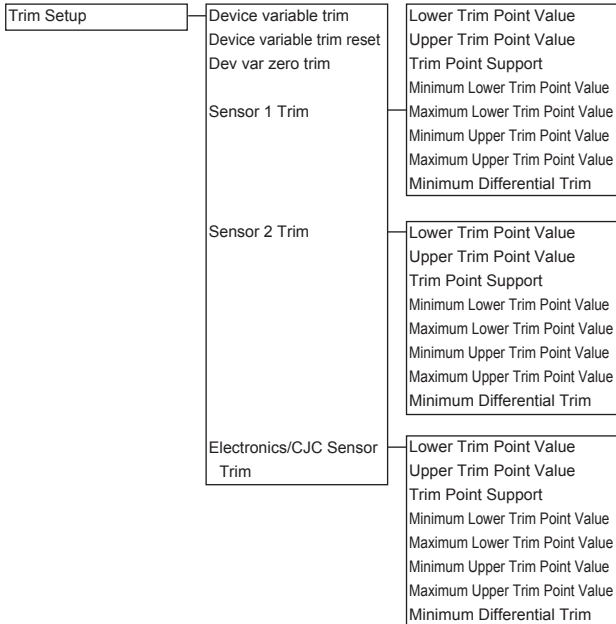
Trim Setup

Device variable trim
Device variable trim reset
Dev var zero trim
Sensor 1 Trim

Lower Trim Point Value
Upper Trim Point Value
Trim Point Support
Minimum Lower Trim Point Value
Maximum Lower Trim Point Value
Minimum Upper Trim Point Value
Maximum Upper Trim Point Value
Minimum Differential Trim

Sensor 2 Trim

Lower Trim Point Value
Upper Trim Point Value
Trim Point Support
Minimum Lower Trim Point Value
Maximum Lower Trim Point Value
Minimum Upper Trim Point Value
Maximum Upper Trim Point Value
Minimum Differential Trim

Electronics/CJC Sensor Trim

Lower Trim Point Value
Upper Trim Point Value
Trim Point Support
Minimum Lower Trim Point Value
Maximum Lower Trim Point Value
Minimum Upper Trim Point Value
Maximum Upper Trim Point Value
Minimum Differential Trim